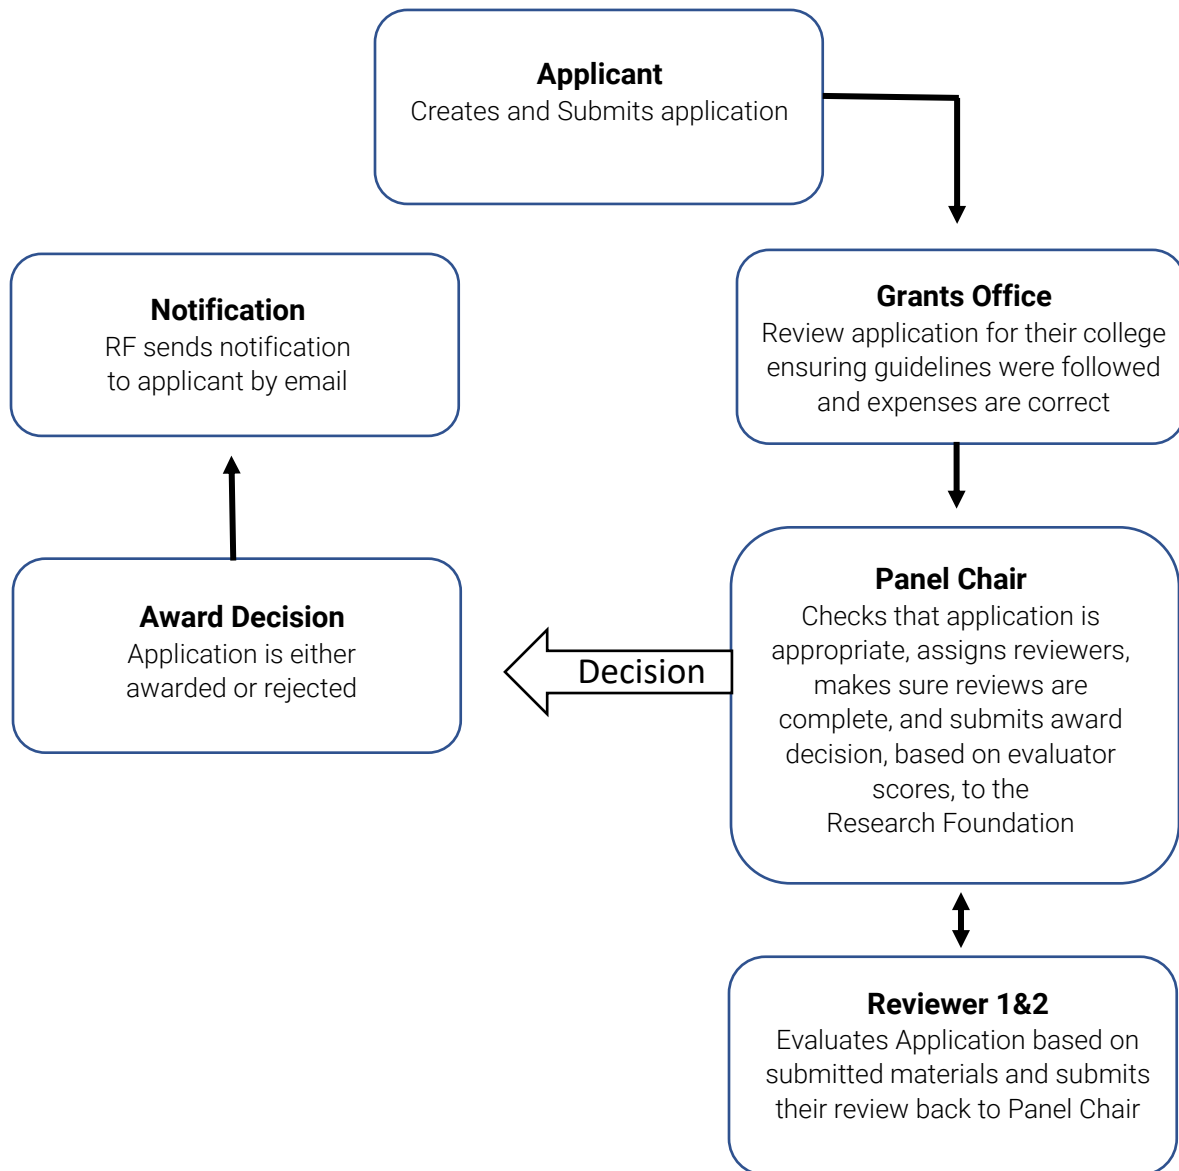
**Applicant**
Creates and Submits application

**Grants Office**
Review application for their college ensuring guidelines were followed and expenses are correct

**Panel Chair**
Checks that application is appropriate, assigns reviewers, makes sure reviews are complete, and submits award decision, based on evaluator scores, to the Research Foundation

**Reviewer 1&2**
Evaluates Application based on submitted materials and submits their review back to Panel Chair

Decision

**Award Decision**
Application is either awarded or rejected

**Notification**
RF sends notification to applicant by email